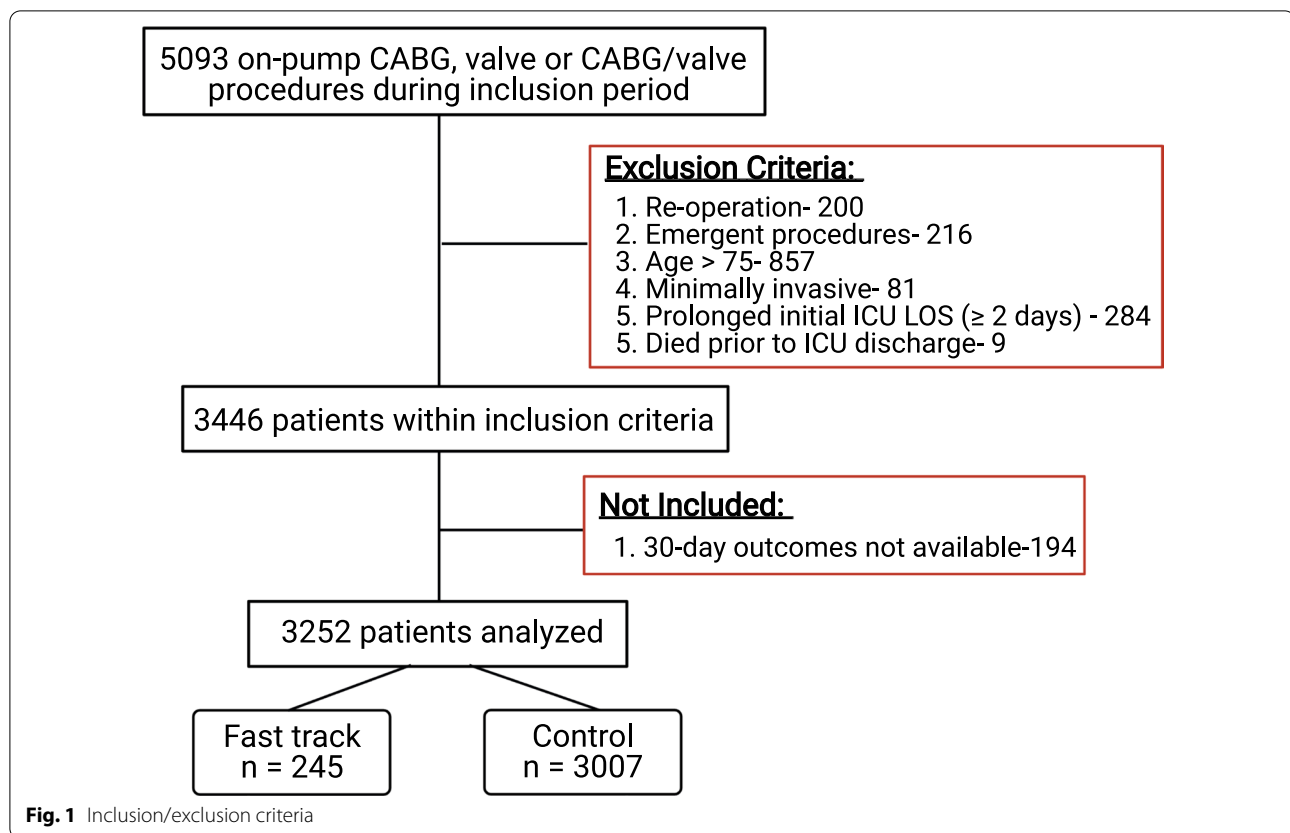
5093 on-pump CABG, valve or CABG/valve procedures during inclusion period

Exclusion Criteria:

1. Re-operation- 200
2. Emergent procedures- 216
3. Age > 75- 857
4. Minimally invasive- 81
5. Prolonged initial ICU LOS (≥ 2 days) - 284
5. Died prior to ICU discharge- 9

3446 patients within inclusion criteria

Not Included:

1. 30-day outcomes not available-194

3252 patients analyzed

Fast track
n = 245

Control
n = 3007

Fig. 1 Inclusion/exclusion criteria